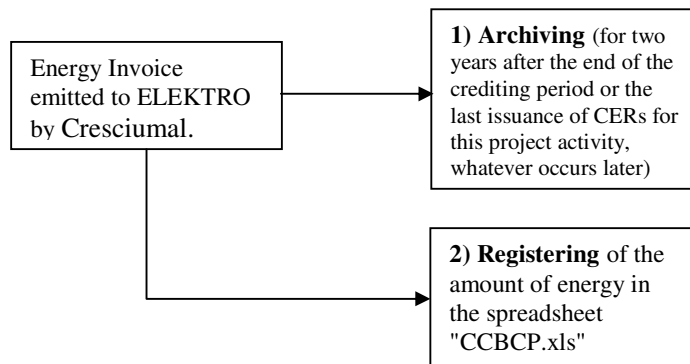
Energy Invoice emitted to ELEKTRO by Cresciumal.

1) Archiving (for two years after the end of the crediting period or the last issuance of CERs for this project activity, whatever occurs later)

2) Registering of the amount of energy in the spreadsheet "CCBCP.xls"